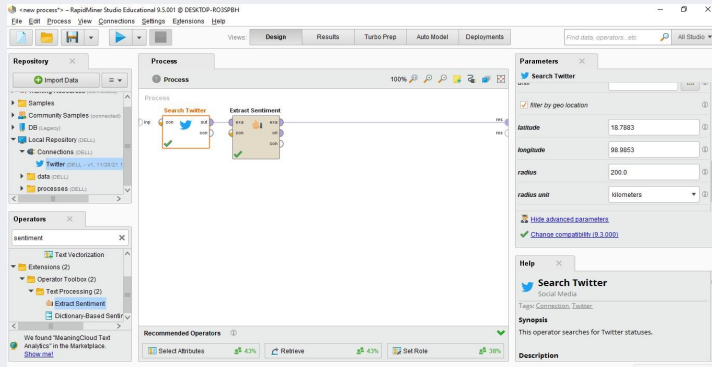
<new process\*> – RapidMiner Studio Educational 9.5.001 @ DESKTOP-RO3SPBH

File Edit Process View Connections Settings Extensions Help

Views: Design Results Turbo Prep Auto Model Deployments

Find data, operators...etc All Studio

Repository

Import Data

Samples

Community Samples (connected)

DB (Legacy)

Local Repository (DELL)

Connections (DELL)

Twitter (DELL – v1, 11/28/21 1

data (DELL)

processes (DELL)

Operators

sentiment

Text Vectorization

Extensions (2)

Operator Toolbox (2)

Text Processing (2)

Extract Sentiment

Dictionary-Based Sentir

We found "MeaningCloud Text Analytics" in the Marketplace. Show me!

Process

Process

100%

Process

Search Twitter

con out

con

inp

Extract Sentiment

exa exa

mod ori

con

res

res

Recommended Operators

Select Attributes 43%

Retrieve 43%

Set Role 38%

Parameters

Search Twitter

filter by geo location

latitude 18.7883

longitude 98.9853

radius 200.0

radius unit kilometers

Hide advanced parameters

Change compatibility (9.3.000)

Help

Search Twitter

Social Media

Tags: Connection, Twitter

Synopsis

This operator searches for Twitter statuses.

Description